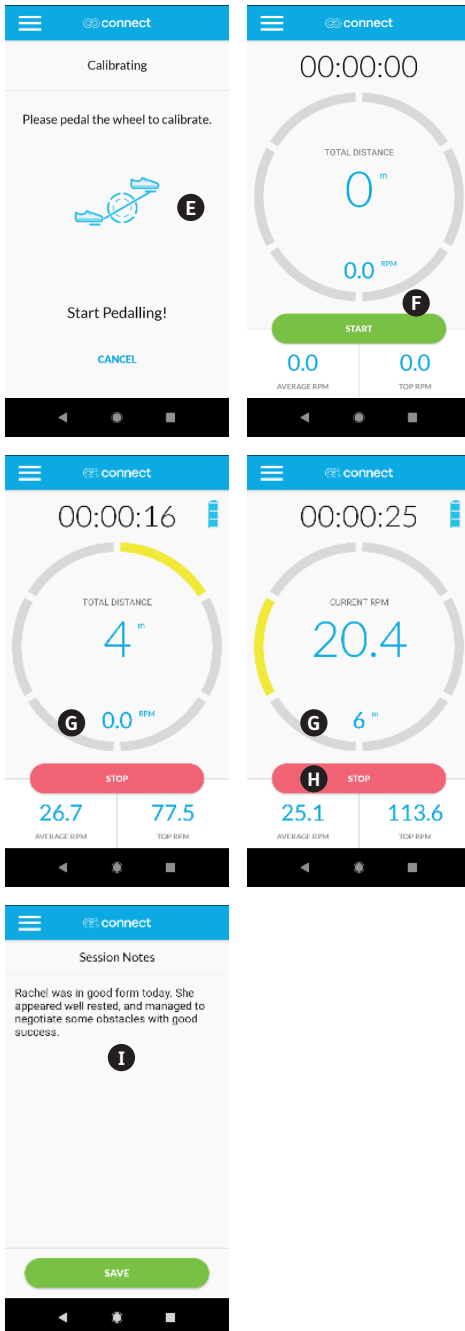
connect

Calibrating

Please pedal the wheel to calibrate.

E

Start Pedalling!

CANCEL

connect

00:00:00

TOTAL DISTANCE

0 m

0.0 RPM

F

START

0.0
AVERAGE RPM

0.0
TOP RPM

connect

00:00:16

TOTAL DISTANCE

4 m

G

0.0 RPM

STOP

26.7
AVERAGE RPM

77.5
TOP RPM

connect

00:00:25

CURRENT RPM

20.4

G

6 m

H

STOP

25.1
AVERAGE RPM

113.6
TOP RPM

connect

Session Notes

Rachel was in good form today. She appeared well rested, and managed to negotiate some obstacles with good success.

I

SAVE